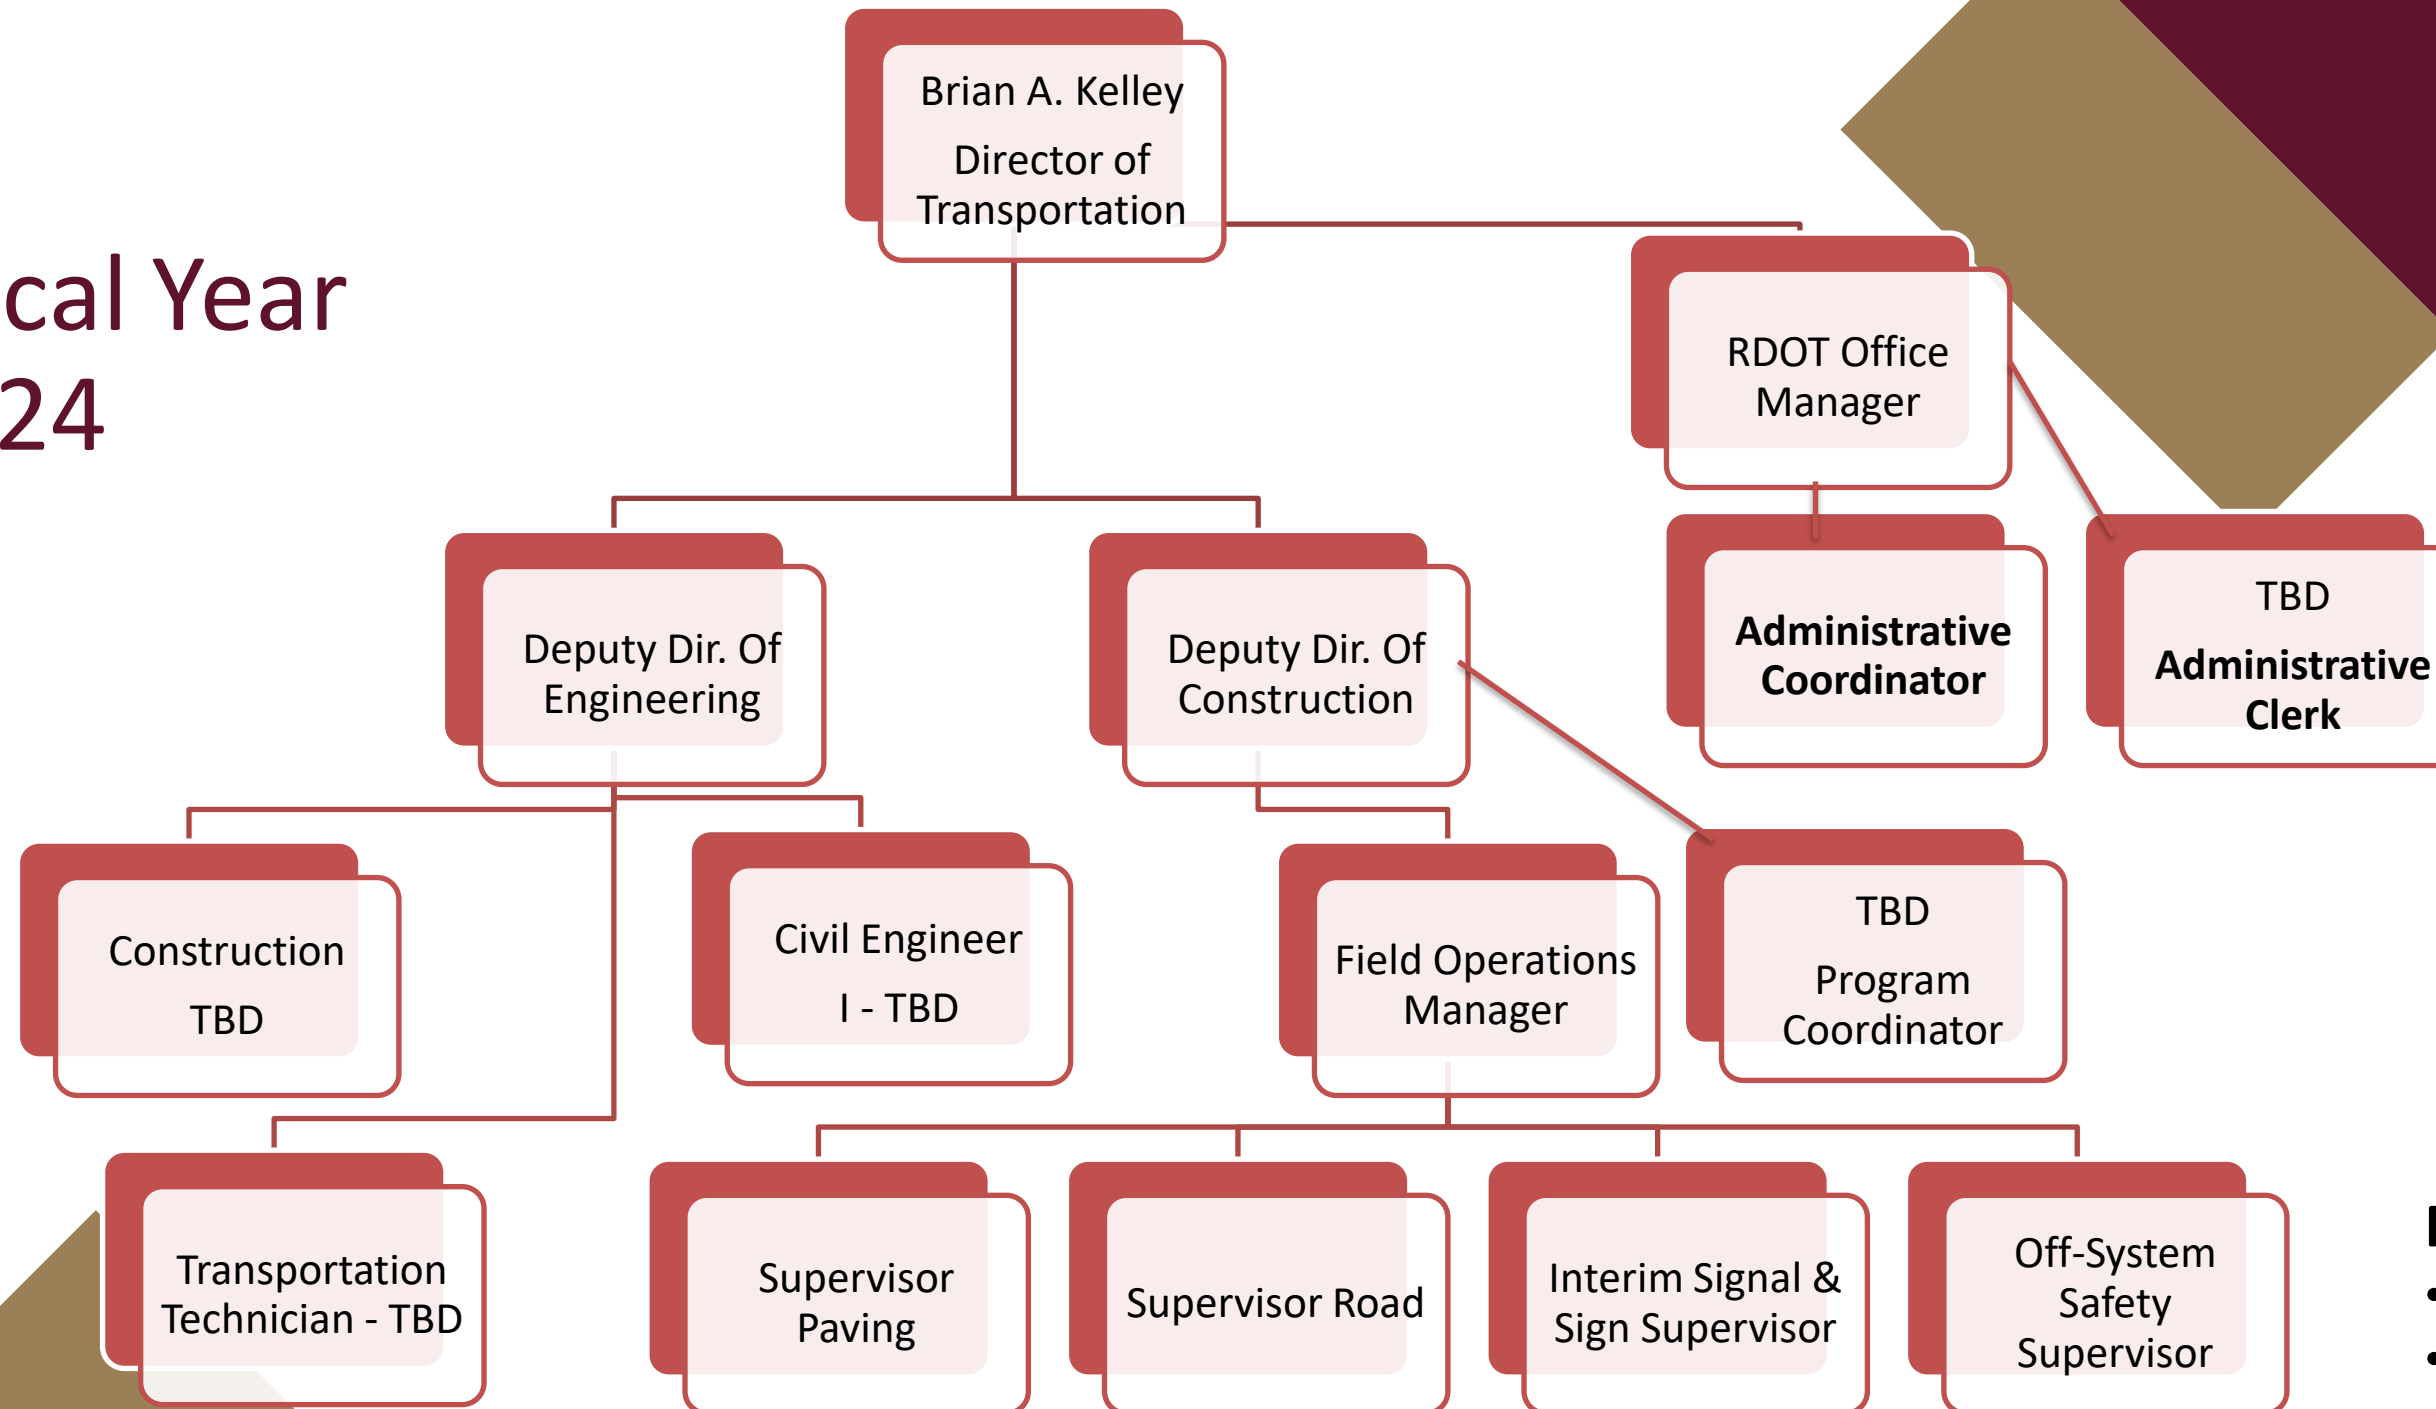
cal Year
24

Brian A. Kelley
Director of Transportation

RDOT Office Manager

Administrative Coordinator

TBD
Administrative Clerk

Deputy Dir. Of Engineering

Deputy Dir. Of Construction

Construction
TBD

Civil Engineer
I - TBD

Field Operations Manager

TBD
Program Coordinator

Transportation Technician - TBD

Supervisor Paving

Supervisor Road

Interim Signal & Sign Supervisor

Off-System Safety Supervisor